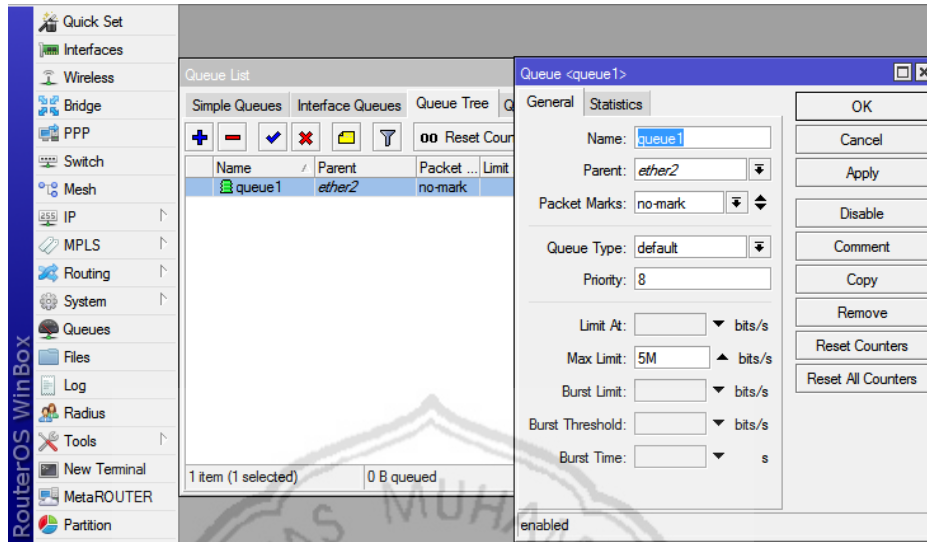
RouterOS WinBox

Quick Set
Interfaces
Wireless
Bridge
PPP
Switch
Mesh
IP
MPLS
Routing
System
Queues
Files
Log
Radius
Tools
New Terminal
MetaROUTER
Partition

Queue List

Simple Queues | Interface Queues | Queue Tree | Q

00 Reset Coun

| Name | Parent | Packet ... | Limit |
|---|---|---|---|
| queue1 | ether2 | no-mark | |

1 item (1 selected) | 0 B queued

Queue <queue1>

General | Statistics

Name: queue1
Parent: ether2
Packet Marks: no-mark
Queue Type: default
Priority: 8
Limit At: bits/s
Max Limit: 5M bits/s
Burst Limit: bits/s
Burst Threshold: bits/s
Burst Time: s

OK
Cancel
Apply
Disable
Comment
Copy
Remove
Reset Counters
Reset All Counters

enabled

MUHA
AS